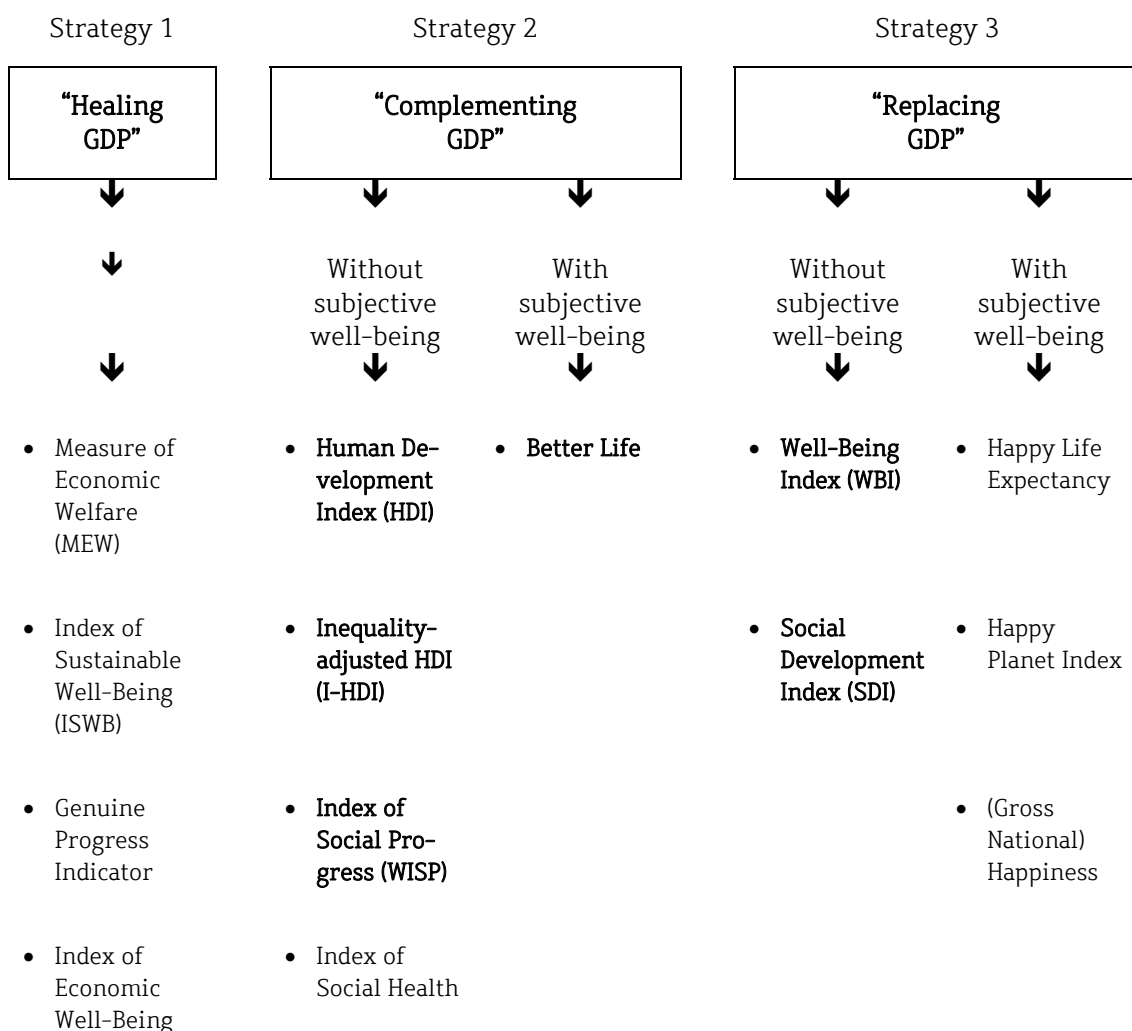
Strategy 1

"Healing GDP"

- Measure of Economic Welfare (MEW)
- Index of Sustainable Well-Being (ISWB)
- Genuine Progress Indicator
- Index of Economic Well-Being

Strategy 2

"Complementing GDP"

Without subjective well-being

- Human Development Index (HDI)
- Inequality-adjusted HDI (I-HDI)
- Index of Social Progress (WISP)
- Index of Social Health

With subjective well-being

- Better Life

Strategy 3

"Replacing GDP"

Without subjective well-being

- Well-Being Index (WBI)
- Social Development Index (SDI)

With subjective well-being

- Happy Life Expectancy
- Happy Planet Index
- (Gross National) Happiness